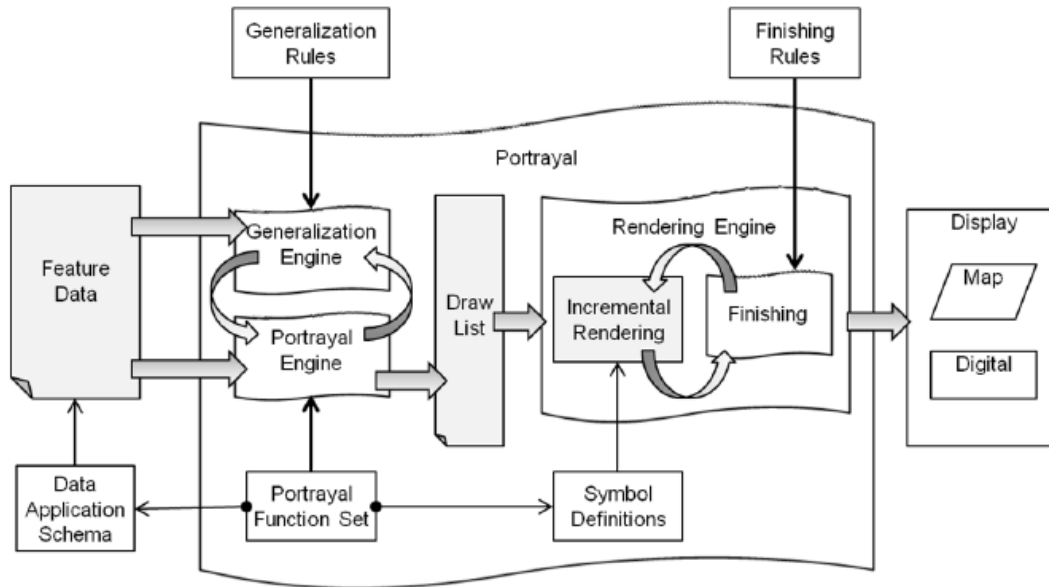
Generalization Rules

Finishing Rules

Portrayal

Feature Data

Generalization Engine

Portrayal Engine

Draw List

Rendering Engine

Incremental Rendering

Finishing

Display

Map

Digital

Data Application Schema

Portrayal Function Set

Symbol Definitions